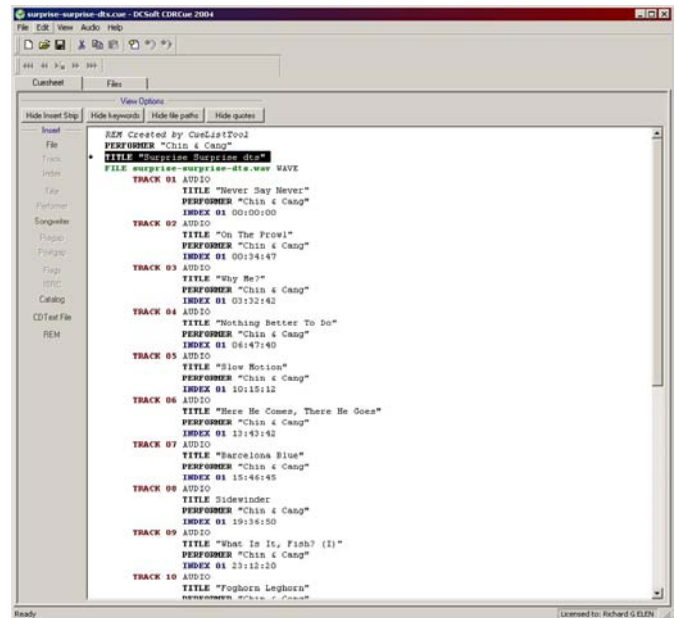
surprise-surprise-dts.cue - DCSoft CDRCue 2004

File Edit View Audio Help

Cuesheet | Files

View Options

Hide Insert Strip | Hide keywords | Hide file paths | Hide quotes

Insert
File
Track
Index
Title
Performer
Songwriter
Pregap
Postgap
Flags
ISRC
Catalog
CDText File
REM

REM Created by CueListTool
PERFORMER "Chin & Cang"
TITLE "Surprise Surprise dts"
FILE surprise-surprise-dts.wav WAVE
TRACK 01 AUDIO
TITLE "Never Say Never"
PERFORMER "Chin & Cang"
INDEX 01 00:00:00
TRACK 02 AUDIO
TITLE "On The Prowl"
PERFORMER "Chin & Cang"
INDEX 01 00:34:47
TRACK 03 AUDIO
TITLE "Why Me?"
PERFORMER "Chin & Cang"
INDEX 01 03:32:42
TRACK 04 AUDIO
TITLE "Nothing Better To Do"
PERFORMER "Chin & Cang"
INDEX 01 06:47:40
TRACK 05 AUDIO
TITLE "Slow Motion"
PERFORMER "Chin & Cang"
INDEX 01 10:15:12
TRACK 06 AUDIO
TITLE "Here He Comes, There He Goes"
PERFORMER "Chin & Cang"
INDEX 01 13:43:42
TRACK 07 AUDIO
TITLE "Barcelona Blue"
PERFORMER "Chin & Cang"
INDEX 01 15:46:45
TRACK 08 AUDIO
TITLE Sidewinder
PERFORMER "Chin & Cang"
INDEX 01 19:36:50
TRACK 09 AUDIO
TITLE "What Is It, Fish? (I)"
PERFORMER "Chin & Cang"
INDEX 01 23:12:20
TRACK 10 AUDIO
TITLE "Foghorn Leghorn"
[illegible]

Ready

Licensed to: Richard G ELEN